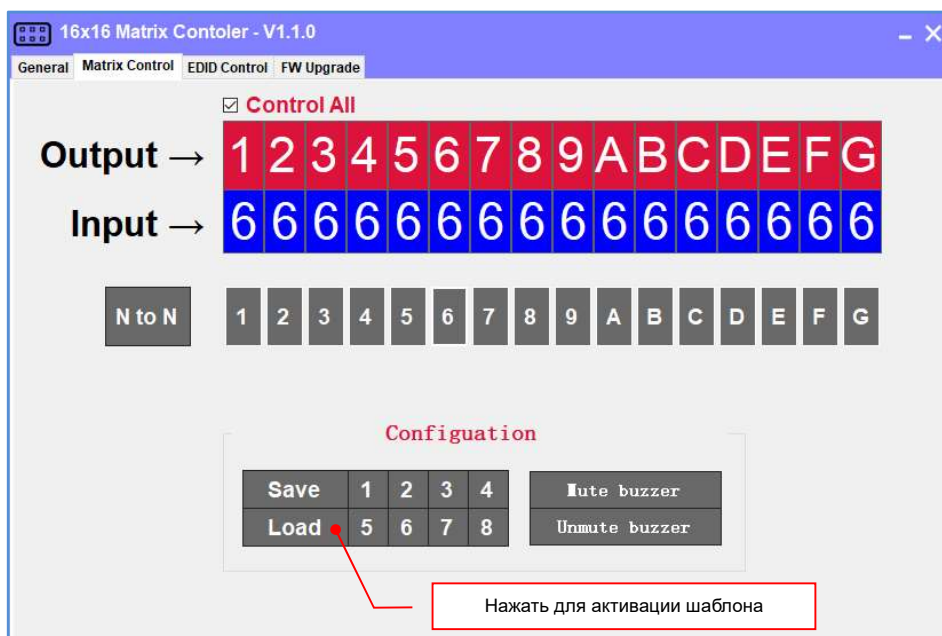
16x16 Matrix Contoler - V1.1.0

– ✕

General | Matrix Control | EDID Control | FW Upgrade

☑ Control All

Output →

| 1 | 2 | 3 | 4 | 5 | 6 | 7 | 8 | 9 | A | B | C | D | E | F | G |
|---|---|---|---|---|---|---|---|---|---|---|---|---|---|---|---|
| 6 | 6 | 6 | 6 | 6 | 6 | 6 | 6 | 6 | 6 | 6 | 6 | 6 | 6 | 6 | 6 |

Input →

N to N

1 2 3 4 5 6 7 8 9 A B C D E F G

Configuation

| Save | 1 | 2 | 3 | 4 |
|---|---|---|---|---|
| Load | 5 | 6 | 7 | 8 |

Mute buzzer

Unmute buzzer

Нажать для активации шаблона